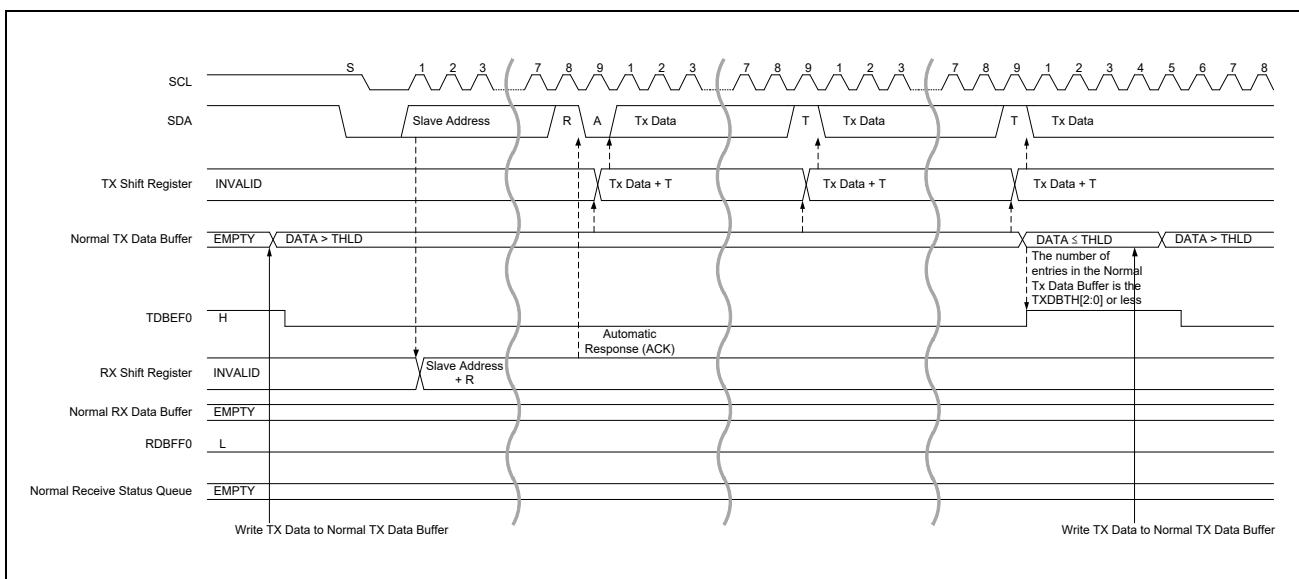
SCL
S 1 2 3 7 8 9 1 2 3 7 8 9 1 2 3 7 8 9 1 2 3 4 5 6 7 8

SDA
Slave Address R A Tx Data T Tx Data T Tx Data

TX Shift Register
INVALID
Tx Data + T
Tx Data + T
Tx Data + T

Normal TX Data Buffer
EMPTY
DATA > THLD
DATA ≤ THLD
DATA > THLD
The number of entries in the Normal Tx Data Buffer is the TXDBTH[2:0] or less

TDBEF0
H

Automatic Response (ACK)

RX Shift Register
INVALID
Slave Address + R

Normal RX Data Buffer
EMPTY

RDBFF0
L

Normal Receive Status Queue
EMPTY

Write TX Data to Normal TX Data Buffer

Write TX Data to Normal TX Data Buffer